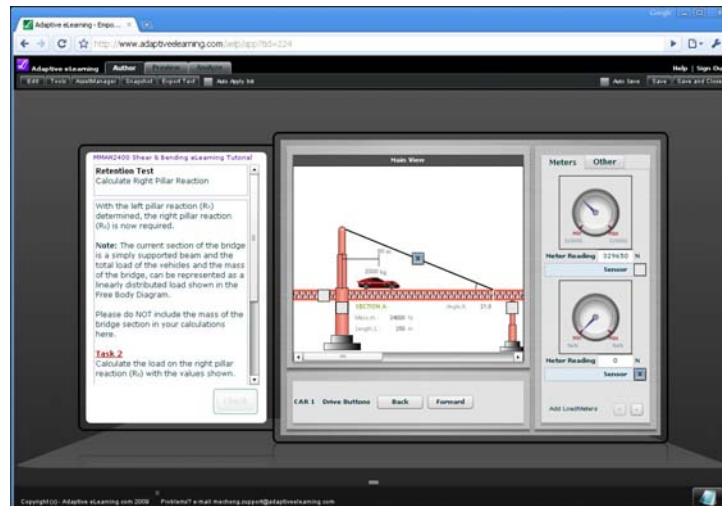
Adaptive eLearning - Empo... ×

http://www.adaptiveelearning.com/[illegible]

Adaptive eLearning | Author | Preview | Analyze | Help | Sign Out

Edit | Tools | AssetManager | Snapshot | Export Text | Auto Apply Init | Auto Save | Save | Save and Close

MMAN2400 Shear & Bending eLearning Tutorial

Retention Test
Calculate Right Pillar Reaction

With the left pillar reaction (R₁) determined, the right pillar reaction (R₂) is now required.

Note: The current section of the bridge is a simply supported beam and the total load of the vehicles and the mass of the bridge, can be represented as a linearly distributed load shown in the Free Body Diagram.

Please do NOT include the mass of the bridge section in your calculations here.

Task 2
Calculate the load on the right pillar reaction (R₂) with the values shown.

Check

Main View

2000 kg

SECTION A
Mass m 14000 N
Length L 250 m
Angle A 21.8

Meters | Other

Meter Reading 329650 N
Sensor

Meter Reading 0 N
Sensor

Add LoadMeters

CAR 1 Drive Buttons Back Forward

Copyright (c) - Adaptive eLearning.com 2008 Problems? e-mail mecheng.support@adaptiveelearning.com